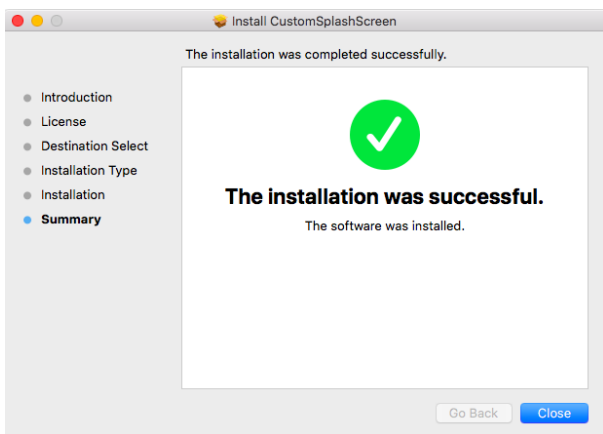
Install CustomSplashScreen

The installation was completed successfully.

Introduction
License
Destination Select
Installation Type
Installation
Summary

The installation was successful.

The software was installed.

Go Back
Close